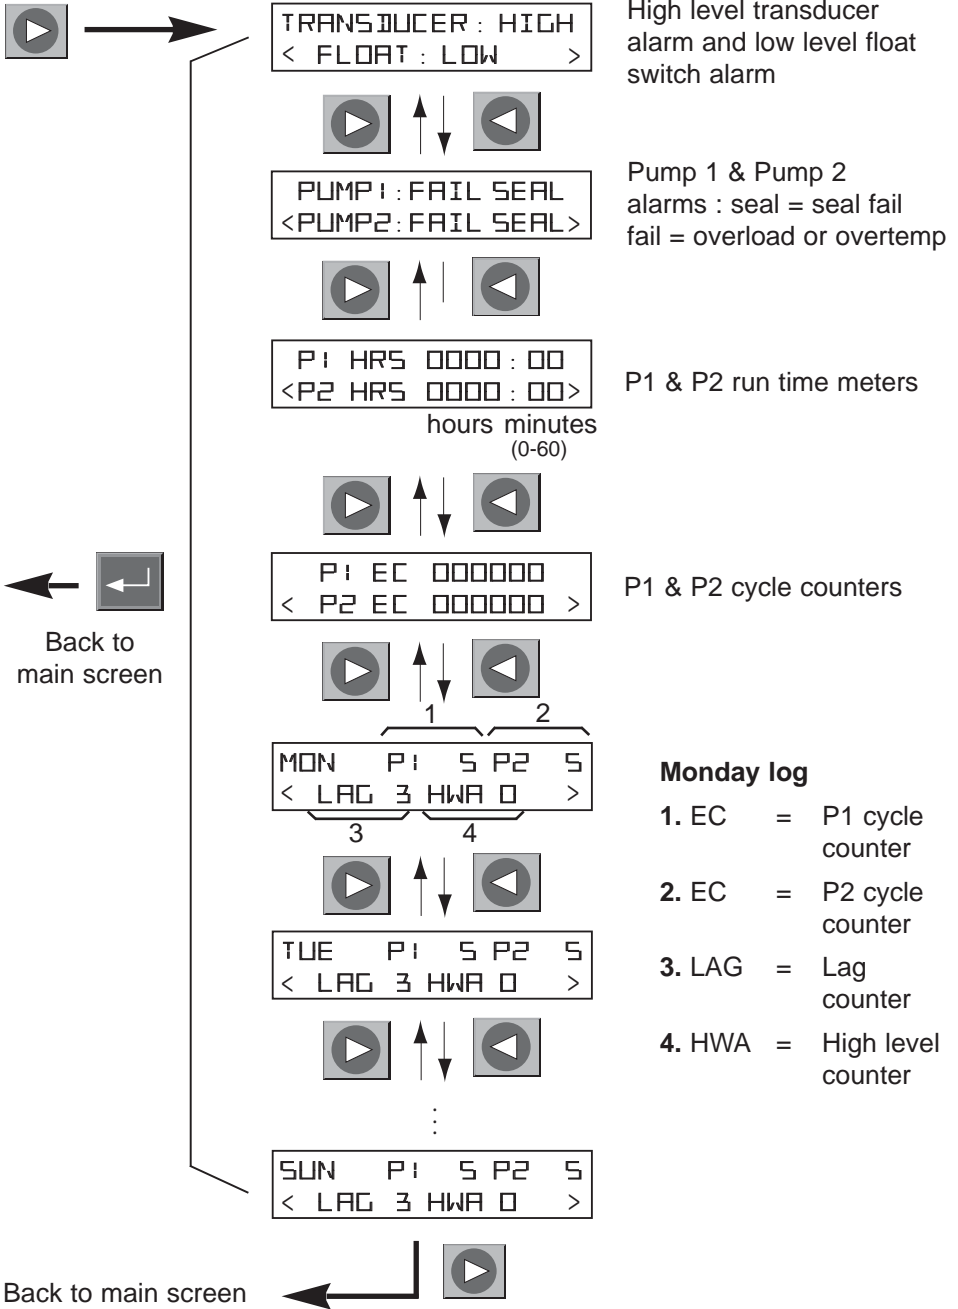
TRANSDUCER : HIGH
< FLOAT : LOW >

High level transducer alarm and low level float switch alarm

PUMP1 : FAIL SEAL
<PUMP2 : FAIL SEAL>

Pump 1 & Pump 2 alarms : seal = seal fail
fail = overload or overtemp

P1 HRS 0000 : 00
<P2 HRS 0000 : 00>

hours minutes
(0-60)

P1 & P2 run time meters

P1 EC 000000
< P2 EC 000000 >

P1 & P2 cycle counters

Back to main screen

1 2

MON P1 5 P2 5
< LAG 3 HWA 0 >

3 4

**Monday log**

**1.** EC = P1 cycle counter

**2.** EC = P2 cycle counter

**3.** LAG = Lag counter

**4.** HWA = High level counter

TUE P1 5 P2 5
< LAG 3 HWA 0 >

⋮

SUN P1 5 P2 5
< LAG 3 HWA 0 >

Back to main screen